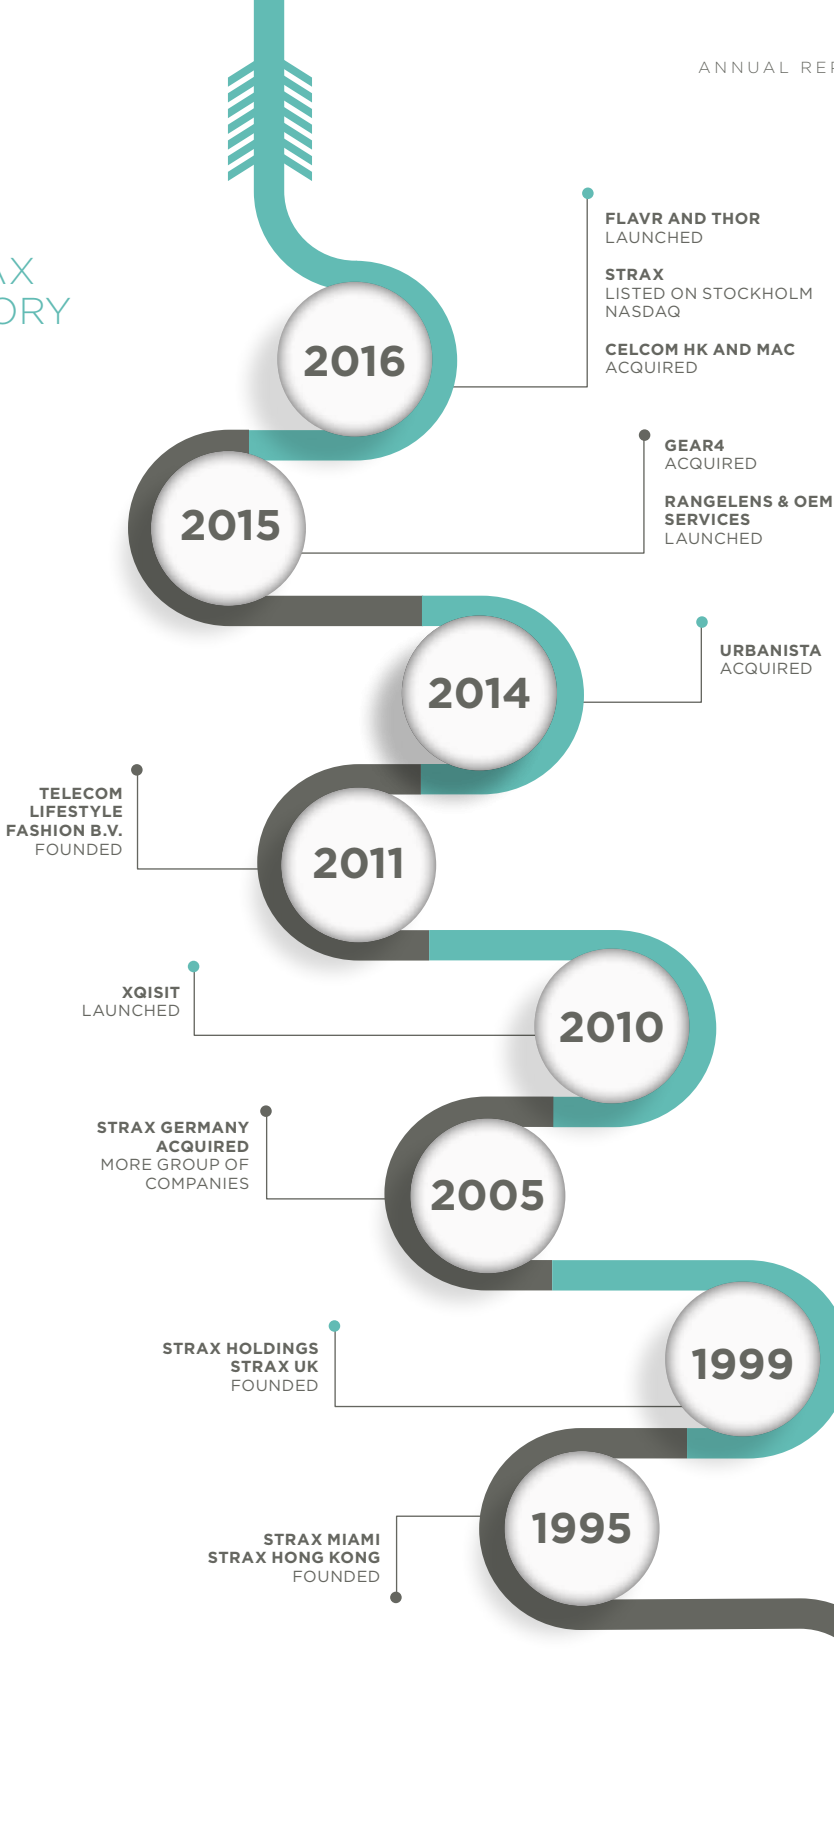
ANNUAL REP

AX
ORY

FLAVR AND THOR
LAUNCHED

STRAX
LISTED ON STOCKHOLM NASDAQ

CELCOM HK AND MAC
ACQUIRED

2016

GEAR4
ACQUIRED

RANGELENS & OEM SERVICES
LAUNCHED

2015

URBANISTA
ACQUIRED

2014

TELECOM LIFESTYLE FASHION B.V.
FOUNDED

2011

XQISIT
LAUNCHED

2010

STRAX GERMANY ACQUIRED
MORE GROUP OF COMPANIES

2005

STRAX HOLDINGS
STRAX UK
FOUNDED

1999

STRAX MIAMI
STRAX HONG KONG
FOUNDED

1995